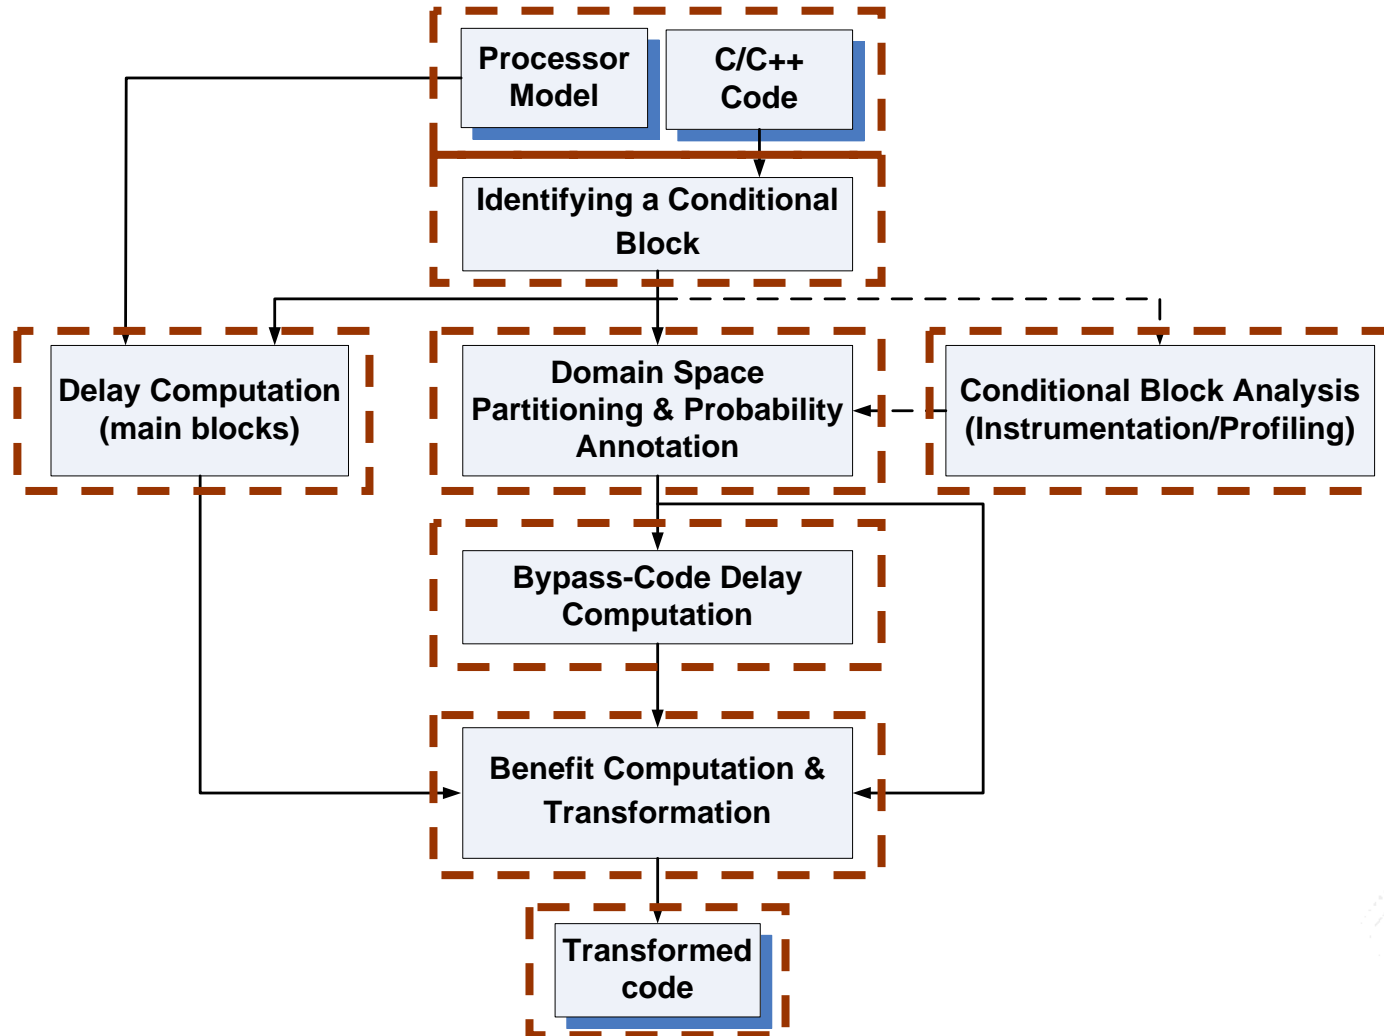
Processor Model

C/C++ Code

Identifying a Conditional Block

Delay Computation (main blocks)

Domain Space Partitioning & Probability Annotation

Conditional Block Analysis (Instrumentation/Profiling)

Bypass-Code Delay Computation

Benefit Computation & Transformation

Transformed code